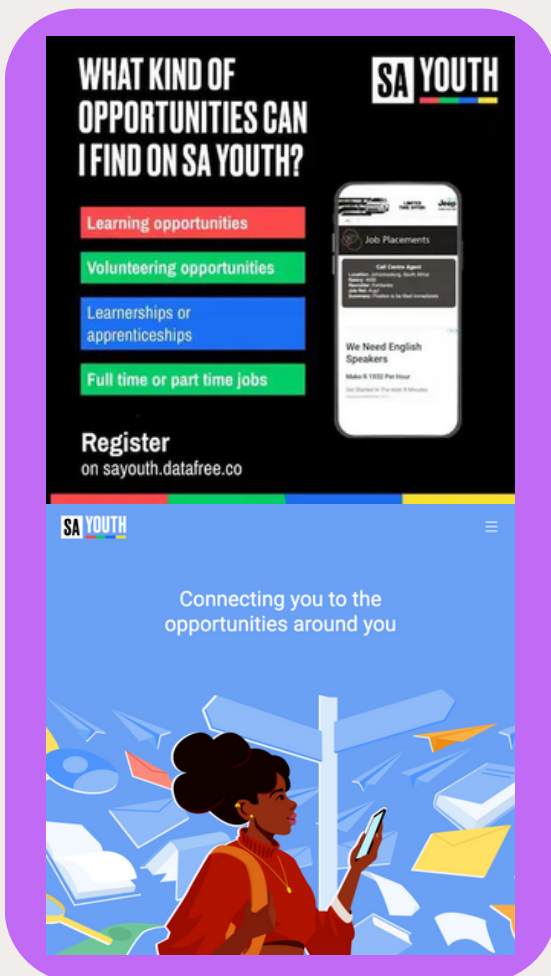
WHAT KIND OF OPPORTUNITIES CAN I FIND ON SA YOUTH?

SA YOUTH

Learning opportunities

Volunteering opportunities

Learnerships or apprenticeships

Full time or part time jobs

Register
on sayouth.datafree.co

LIMITED TIME OFFER

Jeep

Job Placements

Call Centre Agent
Location: Johannesburg, South Africa
Salary: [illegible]
Recruiter: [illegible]
Job Ref: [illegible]
Summary: Position to be filled immediately

We Need English Speakers

Make R 1932 Per Hour

Get Started In The Next 9 Minutes

SA YOUTH

Connecting you to the opportunities around you